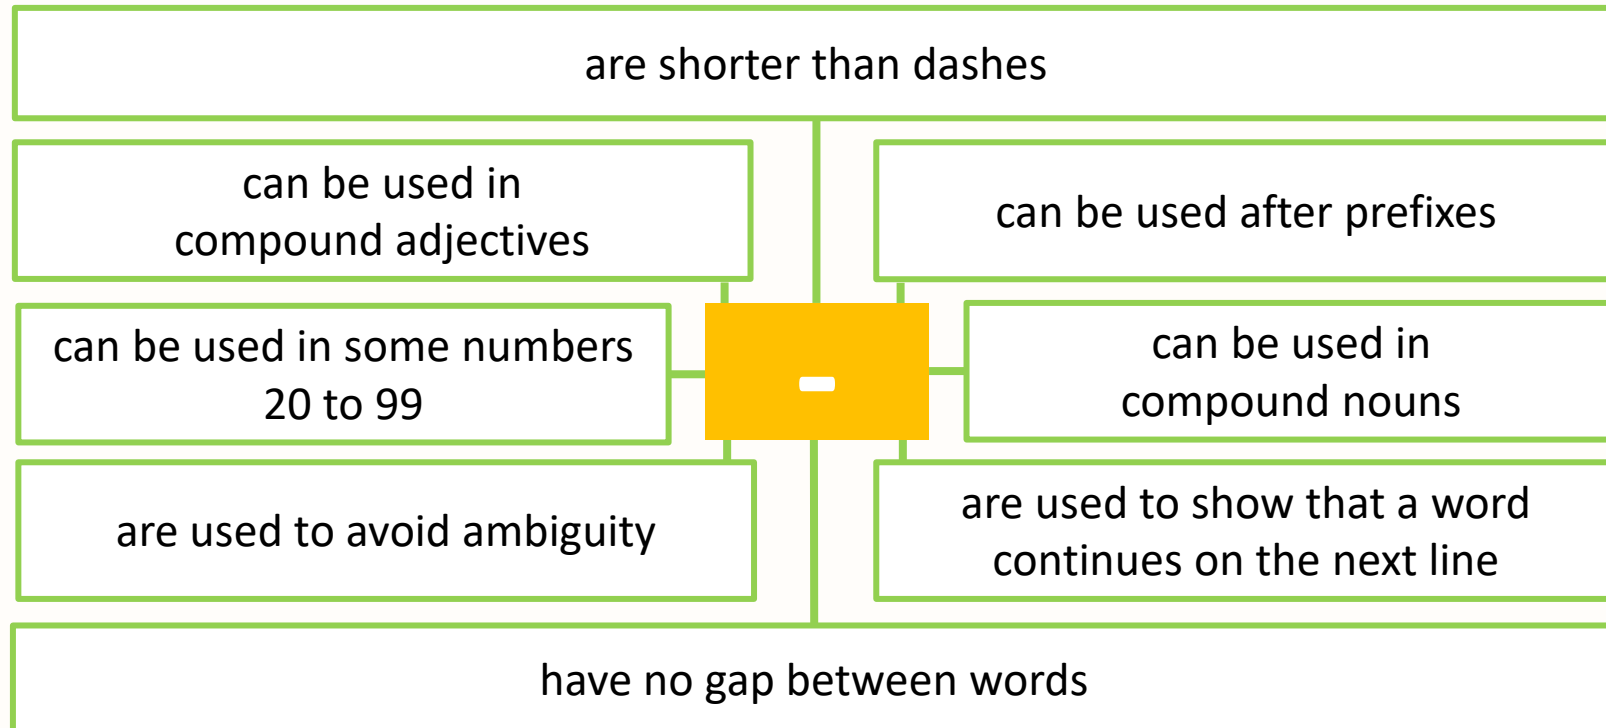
are shorter than dashes

can be used in compound adjectives

can be used after prefixes

can be used in some numbers 20 to 99

-

can be used in compound nouns

are used to avoid ambiguity

are used to show that a word continues on the next line

have no gap between words